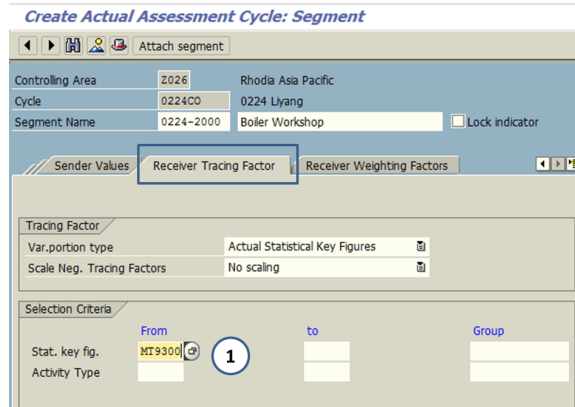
Create Actual Assessment Cycle: Segment

Attach segment

| Controlling Area | Z026 | Rhodia Asia Pacific |
|---|---|---|
| Cycle | 0224CO | 0224 Liyang |
| Segment Name | 0224-2000 | Boiler Workshop |

Lock indicator

Sender Values | Receiver Tracing Factor | Receiver Weighting Factors

Tracing Factor

| Var.portion type | Actual Statistical Key Figures |
|---|---|
| Scale Neg. Tracing Factors | No scaling |

Selection Criteria

| | From | to | Group |
|---|---|---|---|
| Stat. key fig. | MT9300 | | |
| Activity Type | | | |

1